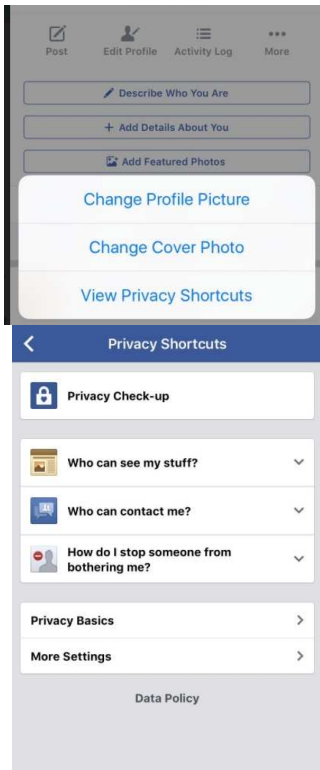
Post
Edit Profile
Activity Log
More

Describe Who You Are

+ Add Details About You

Add Featured Photos

Change Profile Picture

Change Cover Photo

View Privacy Shortcuts

Privacy Shortcuts

Privacy Check-up

Who can see my stuff?

Who can contact me?

How do I stop someone from bothering me?

Privacy Basics

More Settings

Data Policy